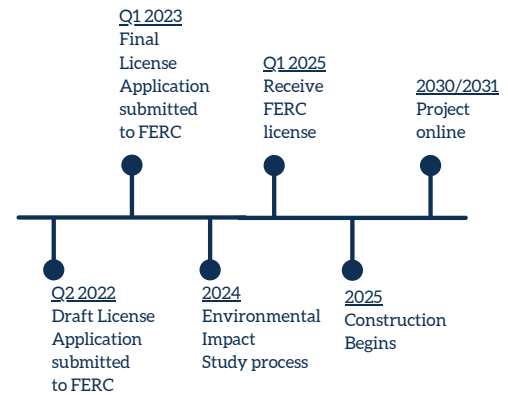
Q1 2023
Final License Application submitted to FERC

Q1 2025
Receive FERC license

2030/2031
Project online

Q2 2022
Draft License Application submitted to FERC

2024
Environmental Impact Study process

2025
Construction Begins